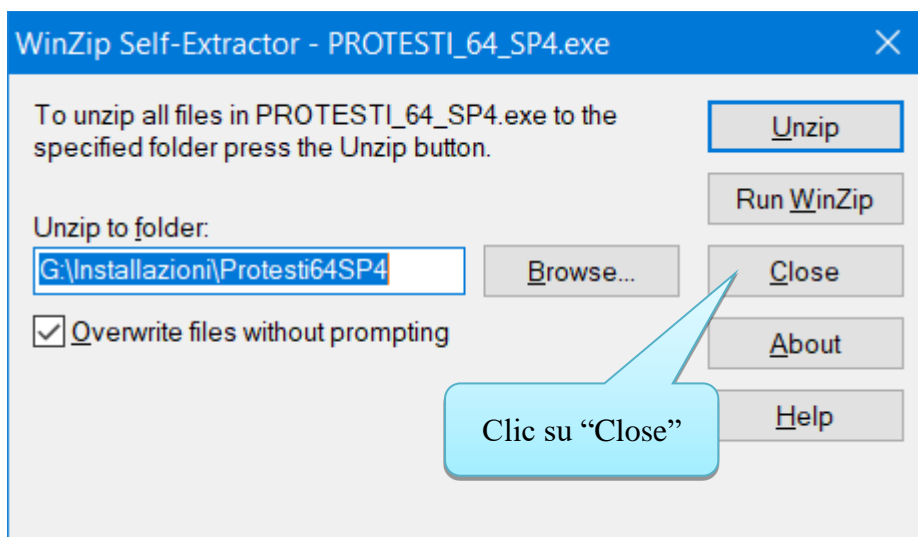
WinZip Self-Extractor - PROTESTI_64_SP4.exe

To unzip all files in PROTESTI_64_SP4.exe to the specified folder press the Unzip button.

Unzip

Run WinZip

Unzip to folder:

G:\Installazioni\Protesti64SP4

Browse...

Close

Overwrite files without prompting

About

Help

Clic su “Close”